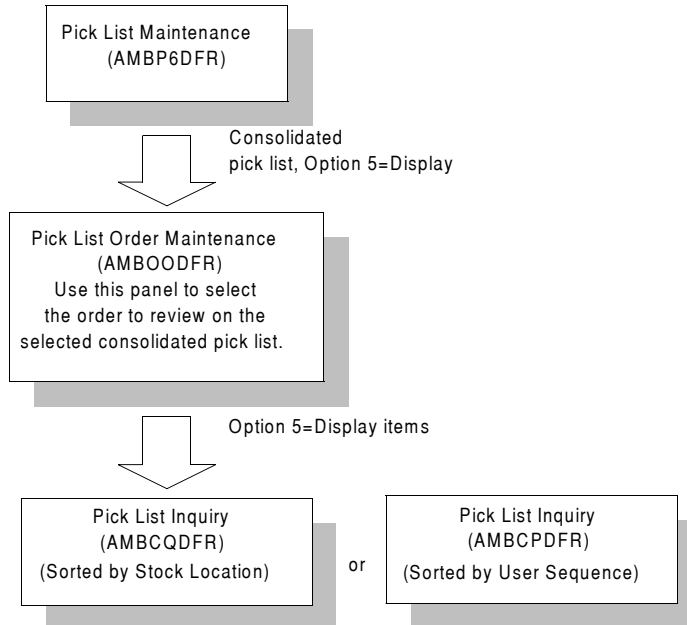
Pick List Maintenance
(AMBP6DFR)

Consolidated pick list, Option 5=Display

Pick List Order Maintenance
(AMBOODFR)
Use this panel to select the order to review on the selected consolidated pick list.

Option 5=Display items

Pick List Inquiry
(AMBCQDFR)
(Sorted by Stock Location)

or

Pick List Inquiry
(AMBCPDFR)
(Sorted by User Sequence)